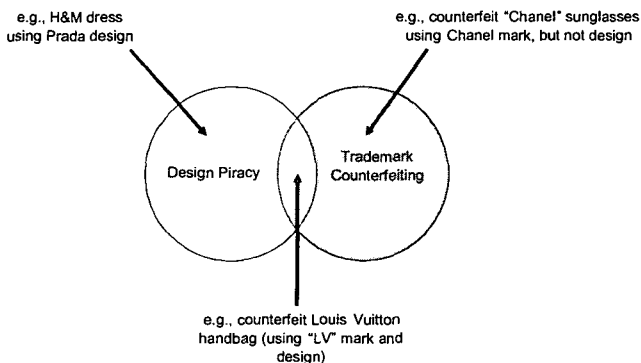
e.g., H&M dress using Prada design

e.g., counterfeit "Chanel" sunglasses using Chanel mark, but not design

Design Piracy

Trademark Counterfeiting

e.g., counterfeit Louis Vuitton handbag (using "LV" mark and design)